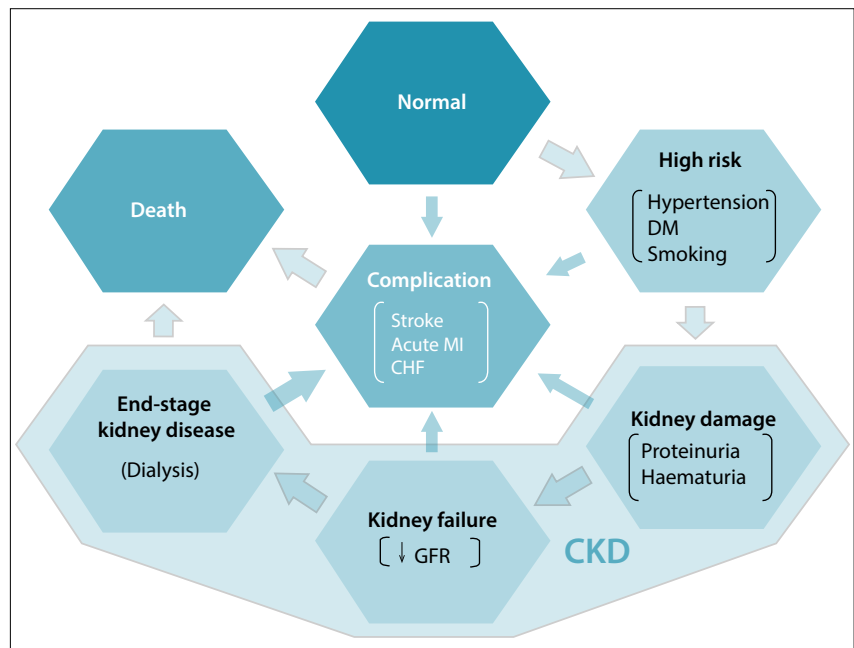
Normal

Death

High risk

Hypertension
DM
Smoking

Complication

Stroke
Acute MI
CHF

End-stage kidney disease

(Dialysis)

Kidney damage

Proteinuria
Haematuria

Kidney failure

$\downarrow$ GFR

CKD